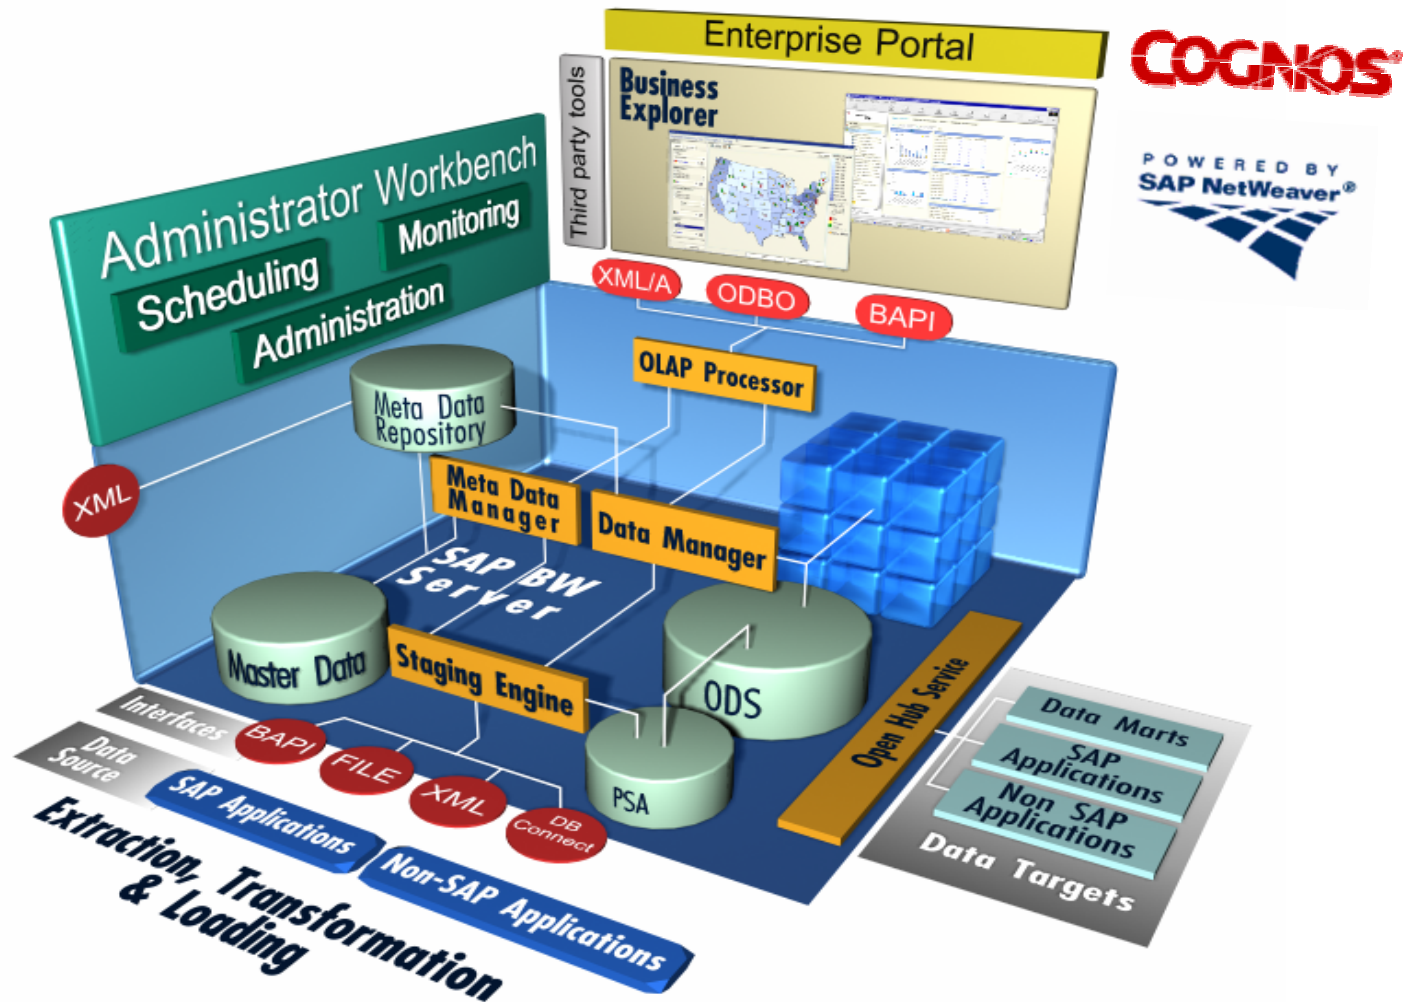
Enterprise Portal

COGNOS

POWERED BY
SAP NetWeaver®

Third party tools

Business Explorer

Administrator Workbench
Scheduling
Monitoring
Administration

XML/A
ODBO
BAPI

OLAP Processor

Meta Data Repository

XML

Meta Data Manager

Data Manager

SAP BW Server

Master Data

Staging Engine

ODS

PSA

Open Hub Service

Data Marts
SAP Applications
Non SAP Applications
Data Targets

Interfaces
BAPI
FILE
XML
DB Connect

Data Source
SAP Applications
Non-SAP Applications

Extraction, Transformation & Loading